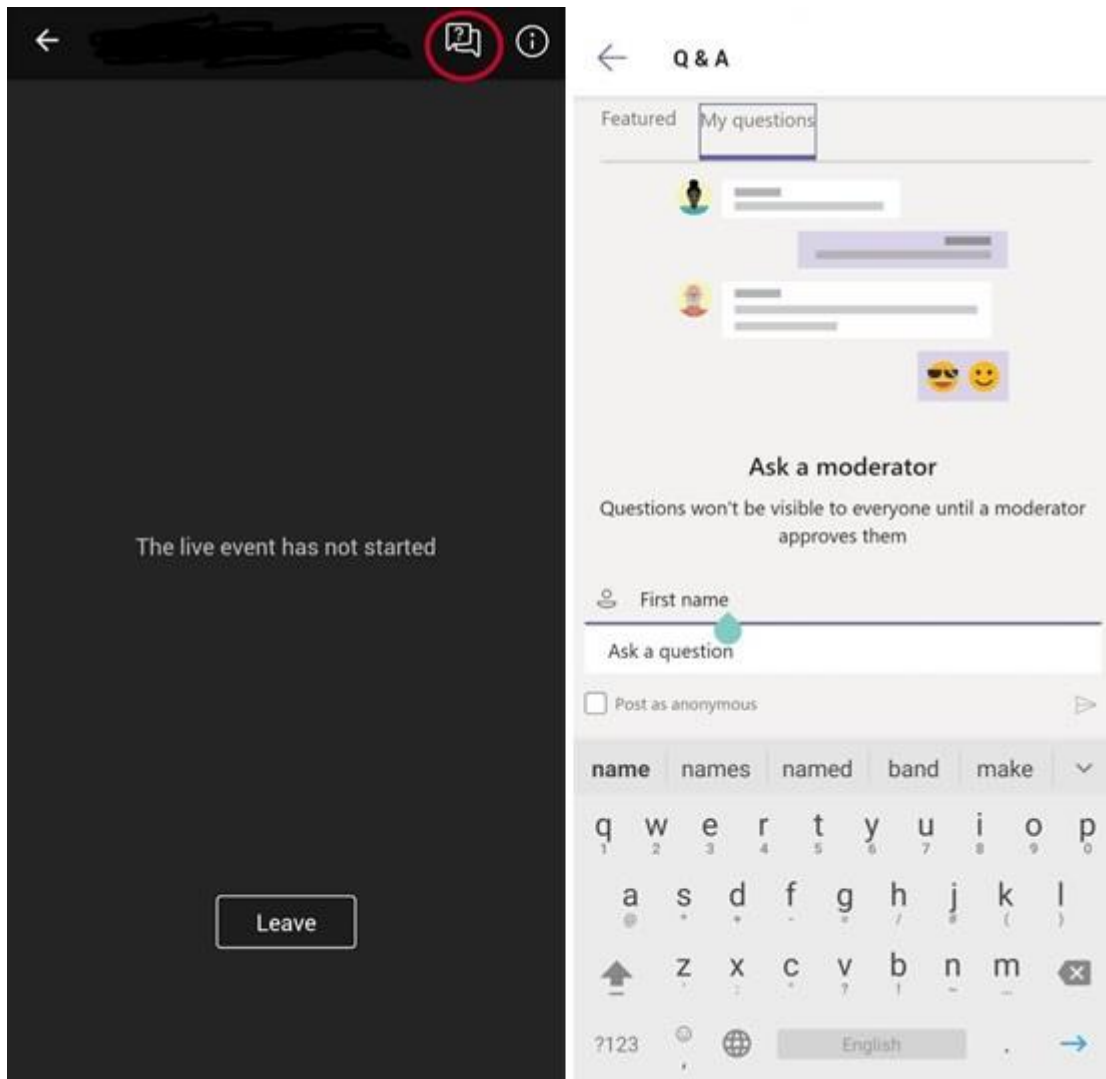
The live event has not started

Leave

Q & A

Featured My questions

Ask a moderator

Questions won't be visible to everyone until a moderator approves them

First name

Ask a question

Post as anonymous

name names named band make

q w e r t y u i o p
1 2 3 4 5 6 7 8 9 0

a s d f g h j k l

z x c v b n m

?123 English .